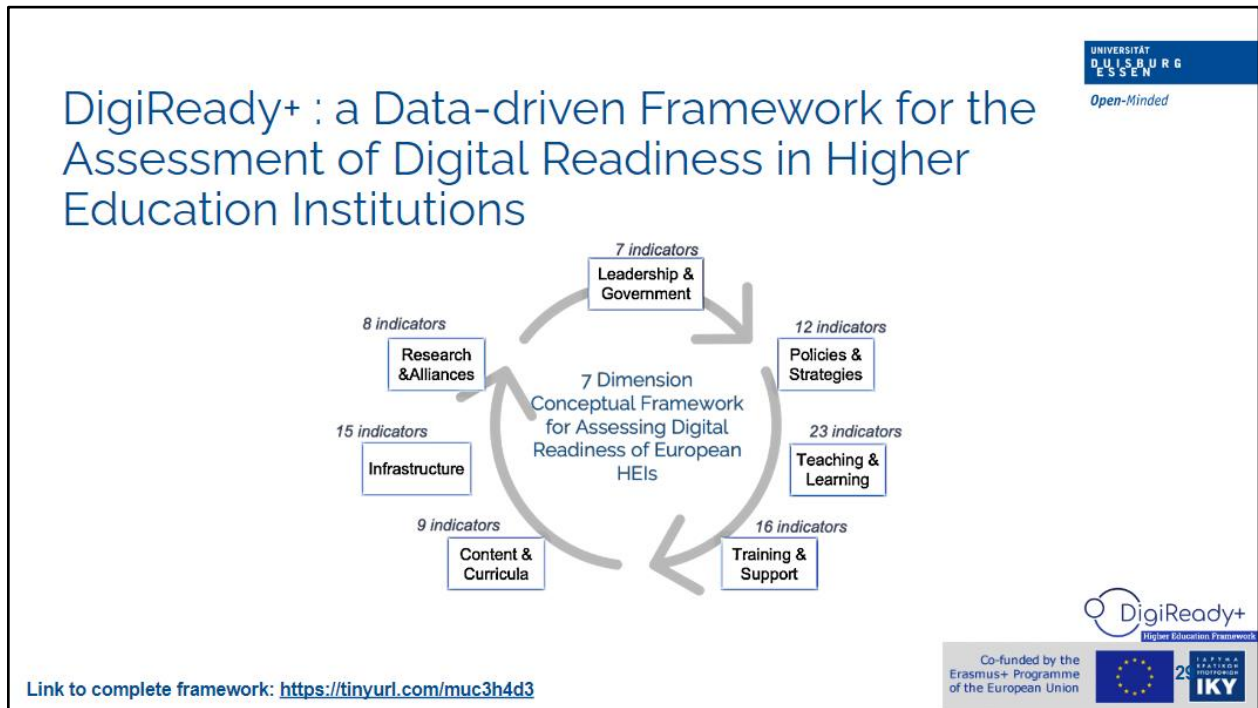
UNIVERSITÄT
DUISBURG
ESSEN

Open-Minded

DigiReady+ : a Data-driven Framework for the Assessment of Digital Readiness in Higher Education Institutions

7 indicators
Leadership & Government

12 indicators
Policies & Strategies

23 indicators
Teaching & Learning

16 indicators
Training & Support

9 indicators
Content & Curricula

15 indicators
Infrastructure

8 indicators
Research &Alliances

7 Dimension Conceptual Framework for Assessing Digital Readiness of European HEIs

DigiReady+
Higher Education Framework

Co-funded by the Erasmus+ Programme of the European Union

29

IKY

Link to complete framework: https://tinyurl.com/muc3h4d3